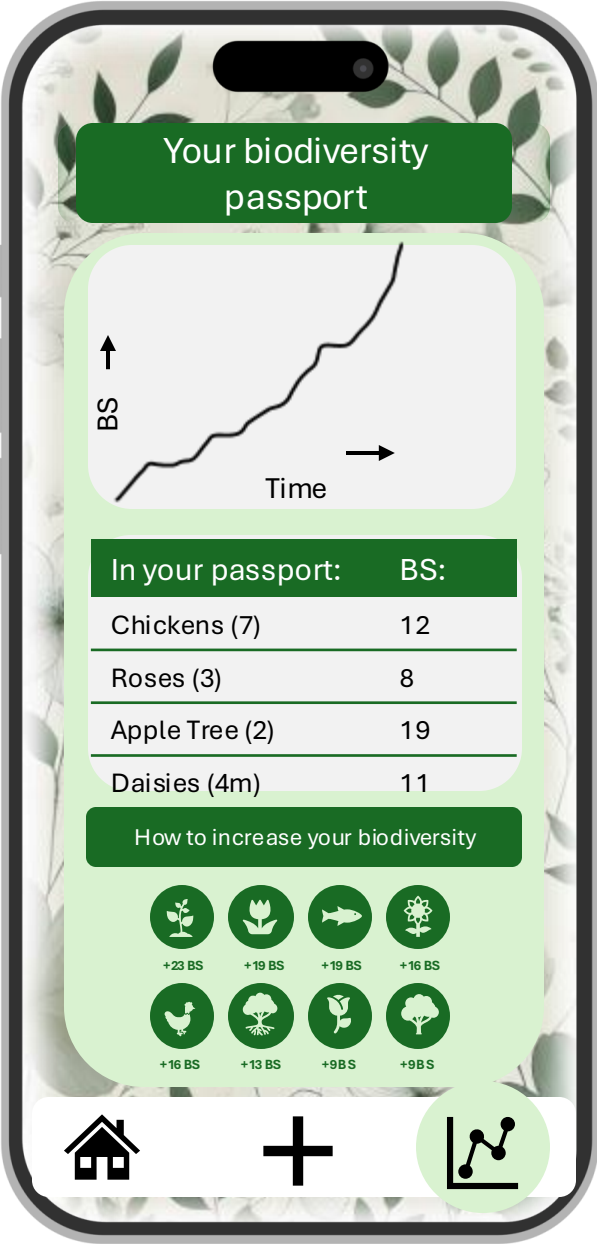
Your biodiversity passport

BS

Time

| In your passport: | BS: |
|---|---|
| Chickens (7) | 12 |
| Roses (3) | 8 |
| Apple Tree (2) | 19 |
| Daisies (4m) | 11 |

How to increase your biodiversity

+23 BS +19 BS +19 BS +16 BS

+16 BS +13 BS +9 BS +9 BS